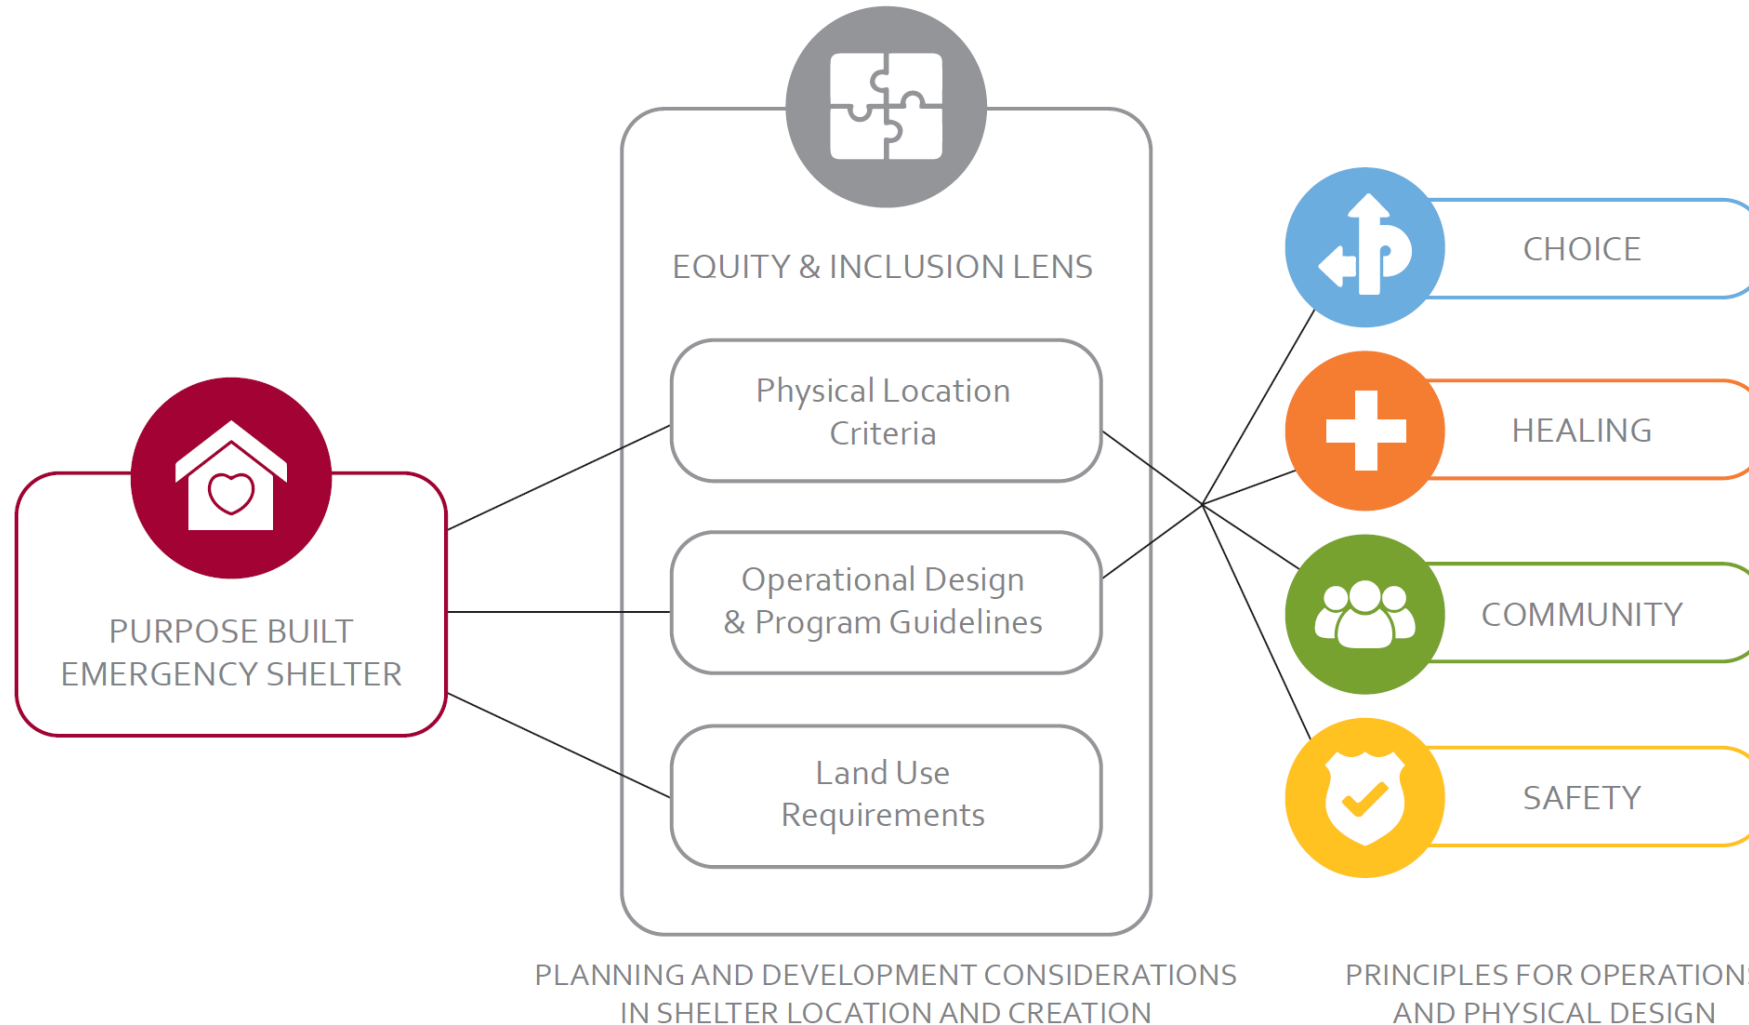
EQUITY & INCLUSION LENS

PURPOSE BUILT EMERGENCY SHELTER

Physical Location Criteria

Operational Design & Program Guidelines

Land Use Requirements

CHOICE

HEALING

COMMUNITY

SAFETY

PLANNING AND DEVELOPMENT CONSIDERATIONS IN SHELTER LOCATION AND CREATION

PRINCIPLES FOR OPERATION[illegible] AND PHYSICAL DESIGN